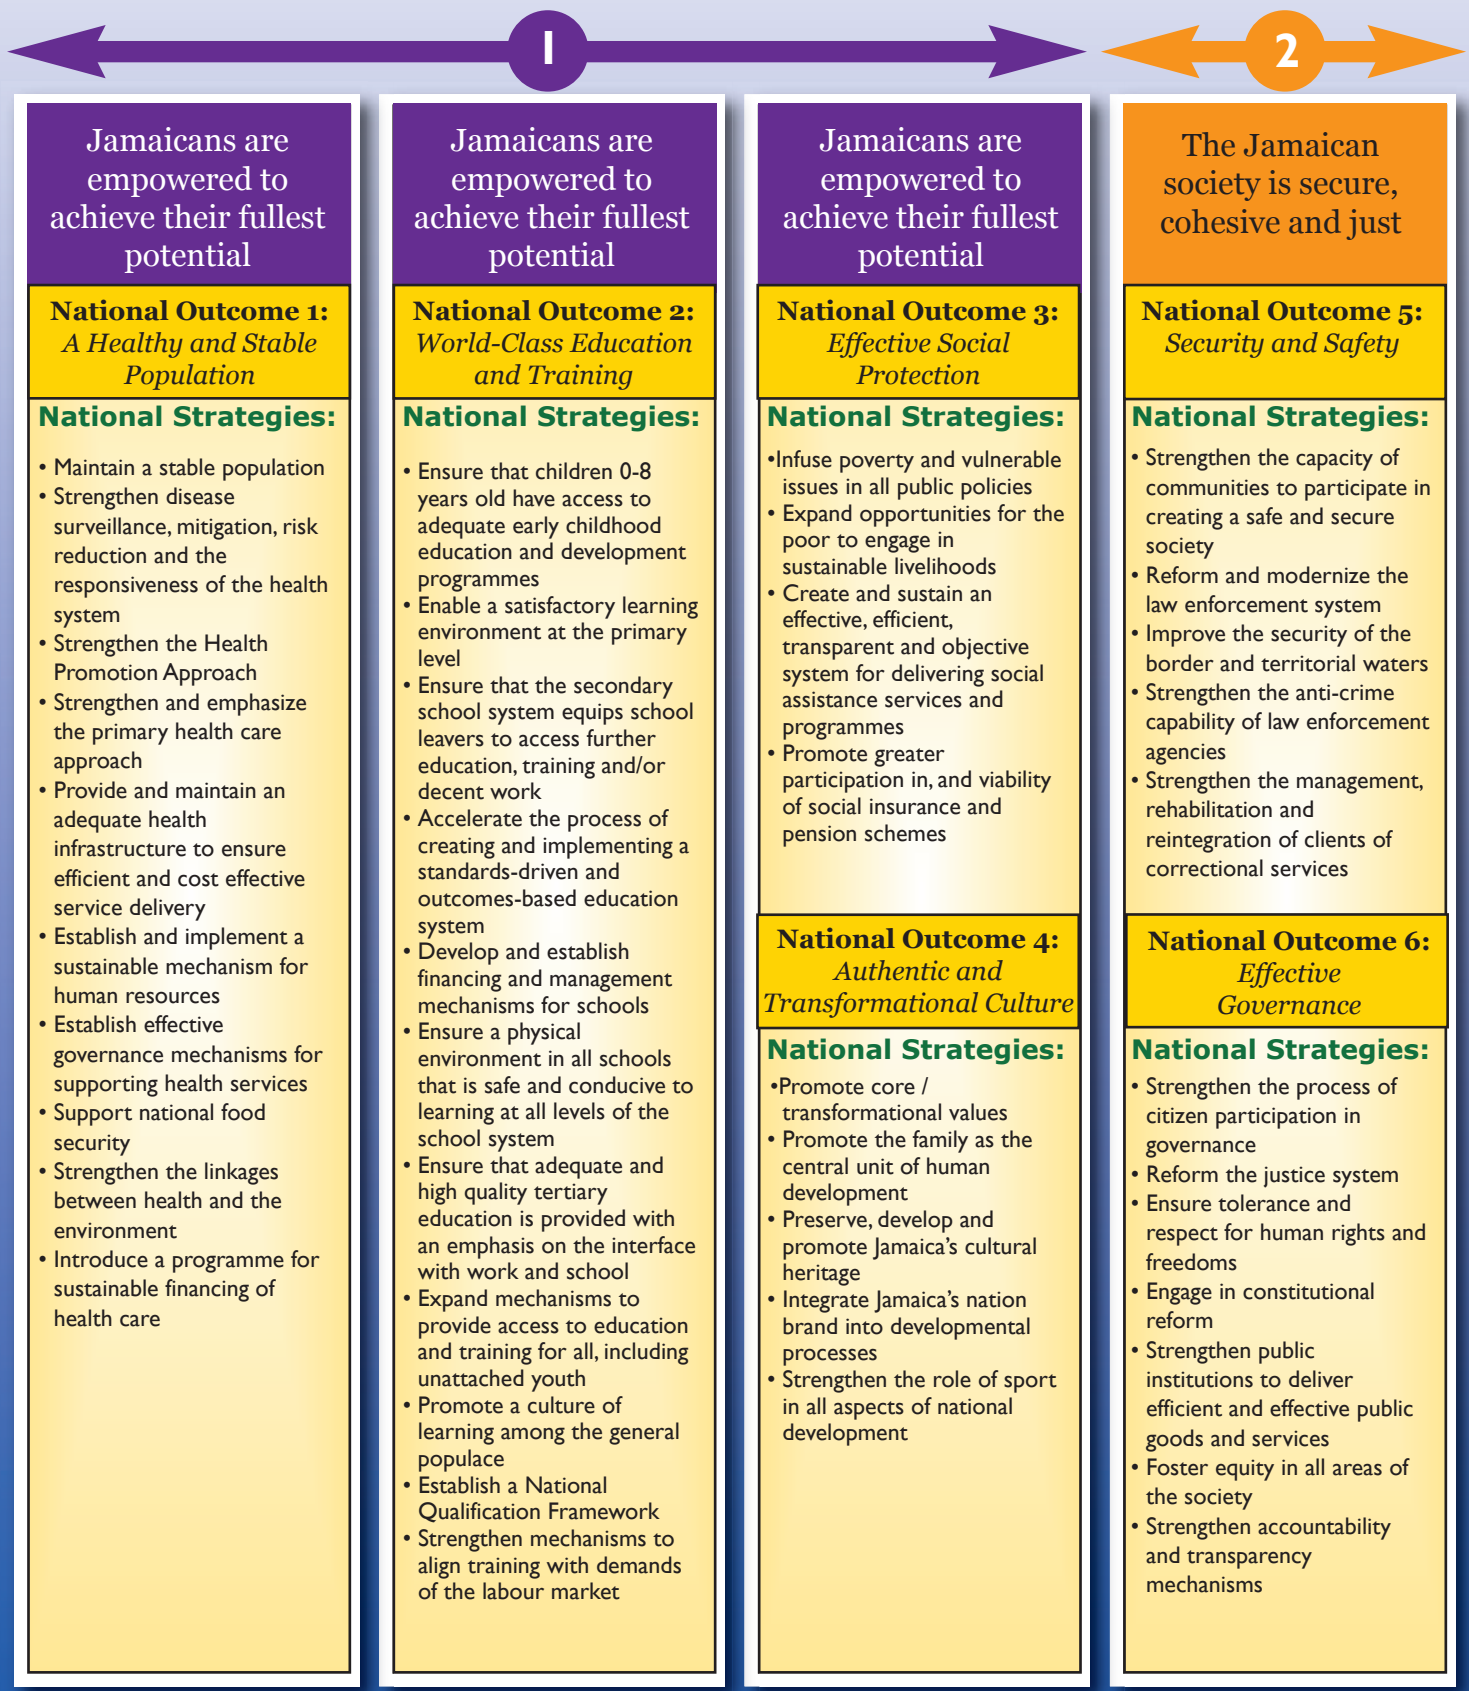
1

2

Jamaicans are empowered to achieve their fullest potential

National Outcome 1:
*A Healthy and Stable Population*

National Strategies:

• Maintain a stable population
• Strengthen disease surveillance, mitigation, risk reduction and the responsiveness of the health system
• Strengthen the Health Promotion Approach
• Strengthen and emphasize the primary health care approach
• Provide and maintain an adequate health infrastructure to ensure efficient and cost effective service delivery
• Establish and implement a sustainable mechanism for human resources
• Establish effective governance mechanisms for supporting health services
• Support national food security
• Strengthen the linkages between health and the environment
• Introduce a programme for sustainable financing of health care

Jamaicans are empowered to achieve their fullest potential

National Outcome 2:
*World-Class Education and Training*

National Strategies:

• Ensure that children 0-8 years old have access to adequate early childhood education and development programmes
• Enable a satisfactory learning environment at the primary level
• Ensure that the secondary school system equips school leavers to access further education, training and/or decent work
• Accelerate the process of creating and implementing a standards-driven and outcomes-based education system
• Develop and establish financing and management mechanisms for schools
• Ensure a physical environment in all schools that is safe and conducive to learning at all levels of the school system
• Ensure that adequate and high quality tertiary education is provided with an emphasis on the interface with work and school
• Expand mechanisms to provide access to education and training for all, including unattached youth
• Promote a culture of learning among the general populace
• Establish a National Qualification Framework
• Strengthen mechanisms to align training with demands of the labour market

Jamaicans are empowered to achieve their fullest potential

National Outcome 3:
*Effective Social Protection*

National Strategies:

•Infuse poverty and vulnerable issues in all public policies
• Expand opportunities for the poor to engage in sustainable livelihoods
• Create and sustain an effective, efficient, transparent and objective system for delivering social assistance services and programmes
• Promote greater participation in, and viability of social insurance and pension schemes

National Outcome 4:
*Authentic and Transformational Culture*

National Strategies:

•Promote core / transformational values
• Promote the family as the central unit of human development
• Preserve, develop and promote Jamaica's cultural heritage
• Integrate Jamaica's nation brand into developmental processes
• Strengthen the role of sport in all aspects of national development

The Jamaican society is secure, cohesive and just

National Outcome 5:
*Security and Safety*

National Strategies:

• Strengthen the capacity of communities to participate in creating a safe and secure society
• Reform and modernize the law enforcement system
• Improve the security of the border and territorial waters
• Strengthen the anti-crime capability of law enforcement agencies
• Strengthen the management, rehabilitation and reintegration of clients of correctional services

National Outcome 6:
*Effective Governance*

National Strategies:

• Strengthen the process of citizen participation in governance
• Reform the justice system
• Ensure tolerance and respect for human rights and freedoms
• Engage in constitutional reform
• Strengthen public institutions to deliver efficient and effective public goods and services
• Foster equity in all areas of the society
• Strengthen accountability and transparency mechanisms